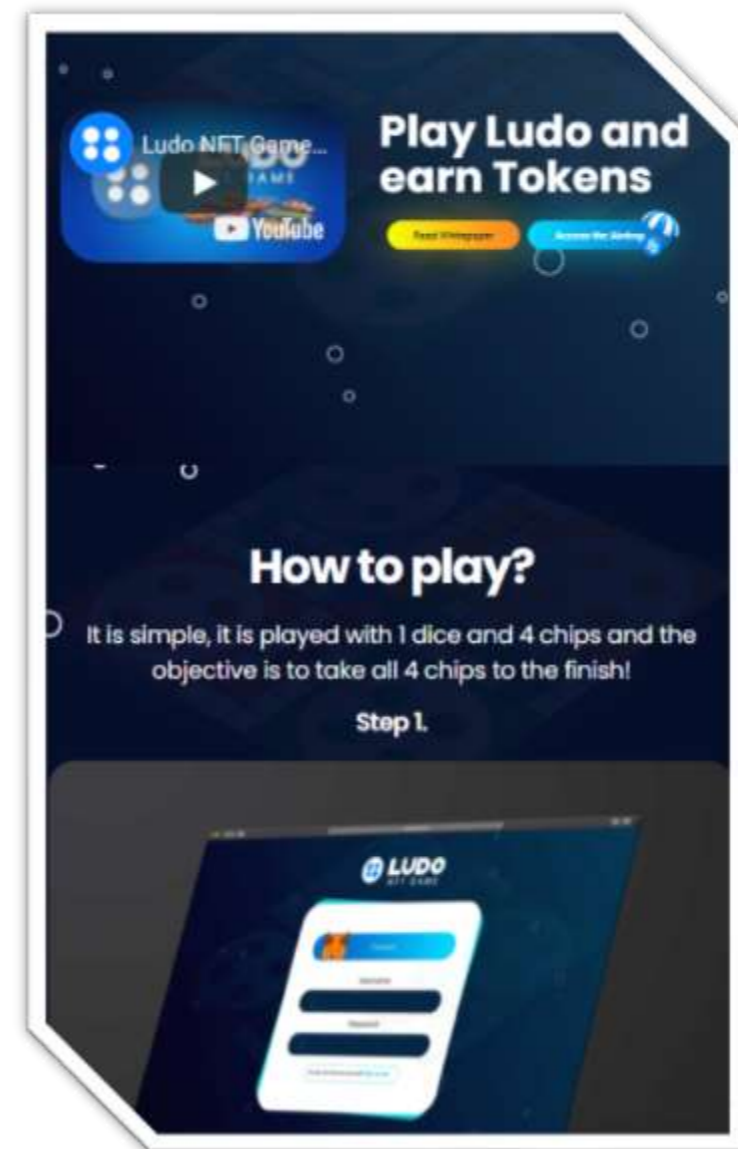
Ludo NFT Game...

YouTube

Play Ludo and earn Tokens

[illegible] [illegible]

How to play?

It is simple, it is played with 1 dice and 4 chips and the objective is to take all 4 chips to the finish!

Step 1.

LUDO
NFT GAME

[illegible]

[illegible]

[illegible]

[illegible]